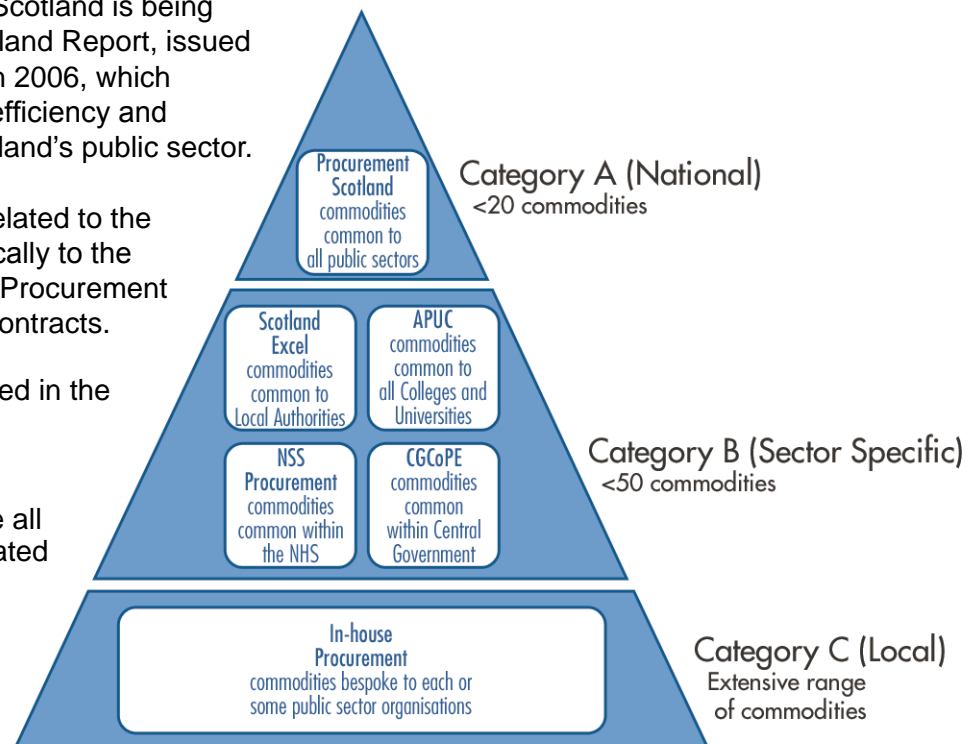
Scotland is being
land Report, issued
n 2006, which
efficiency and
land's public sector.

elated to the
cally to the
Procurement
ontracts.

ed in the

e all
ated

Procurement Scotland commodities common to all public sectors

Category A (National)
<20 commodities

Scotland Excel commodities common to Local Authorities

APUC commodities common to all Colleges and Universities

NSS Procurement commodities common within the NHS

CGCoPE commodities common within Central Government

Category B (Sector Specific)
<50 commodities

In-house Procurement commodities bespoke to each or some public sector organisations

Category C (Local)
Extensive range of commodities